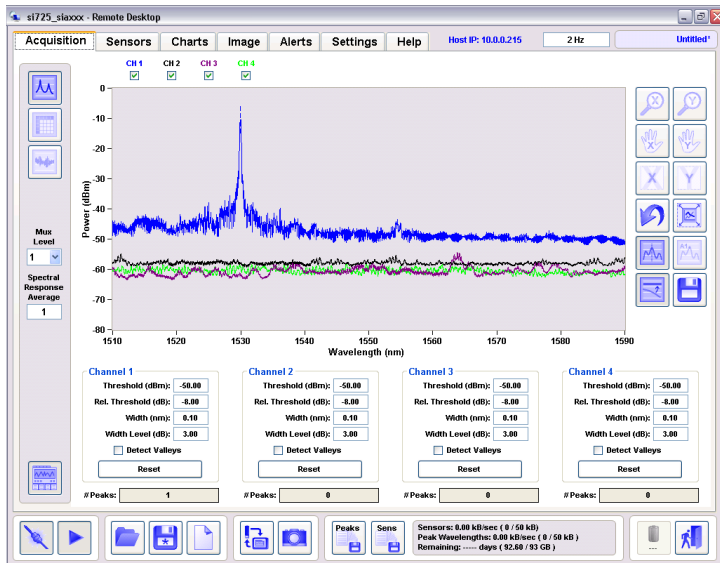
si725_siaxxx - Remote Desktop

Acquisition | Sensors | Charts | Image | Alerts | Settings | Help | Host IP: 10.0.0.215 | 2 Hz | Untitled*

CH 1 CH 2 CH 3 CH 4

Mux Level
1

Spectral Response Average
1

| 0 | -10 | -20 | -30 | -40 | -50 | -60 | -70 | -80 |

Power (dBm)

1510 1520 1530 1540 1550 1560 1570 1580 1590
Wavelength (nm)

Channel 1
Threshold (dBm): -50.00
Rel. Threshold (dB): -8.00
Width (nm): 0.10
Width Level (dB): 3.00
Detect Valleys
Reset
# Peaks: 1

Channel 2
Threshold (dBm): -50.00
Rel. Threshold (dB): -8.00
Width (nm): 0.10
Width Level (dB): 3.00
Detect Valleys
Reset
# Peaks: 0

Channel 3
Threshold (dBm): -50.00
Rel. Threshold (dB): -8.00
Width (nm): 0.10
Width Level (dB): 3.00
Detect Valleys
Reset
# Peaks: 0

Channel 4
Threshold (dBm): -50.00
Rel. Threshold (dB): -8.00
Width (nm): 0.10
Width Level (dB): 3.00
Detect Valleys
Reset
# Peaks: 0

Peaks Sens
Sensors: 0.00 kB/sec ( 0 / 50 kB)
Peak Wavelengths: 0.00 kB/sec ( 0 / 50 kB )
Remaining: ----- days ( 92.60 / 93 GB )
---